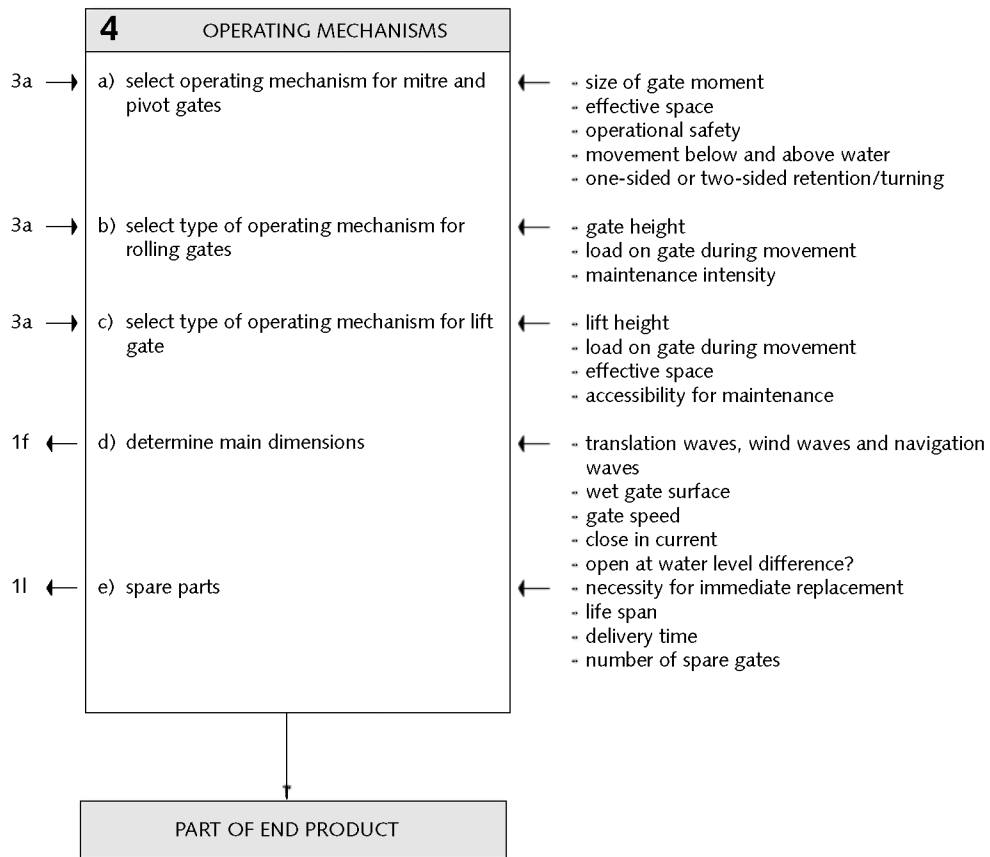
4 OPERATING MECHANISMS

3a → a) select operating mechanism for mitre and pivot gates

← - size of gate moment
- effective space
- operational safety
- movement below and above water
- one-sided or two-sided retention/turning

3a → b) select type of operating mechanism for rolling gates

← - gate height
- load on gate during movement
- maintenance intensity

3a → c) select type of operating mechanism for lift gate

← - lift height
- load on gate during movement
- effective space
- accessibility for maintenance

1f ← d) determine main dimensions

← - translation waves, wind waves and navigation waves
- wet gate surface
- gate speed
- close in current
- open at water level difference?

1l ← e) spare parts

← - necessity for immediate replacement
- life span
- delivery time
- number of spare gates

PART OF END PRODUCT